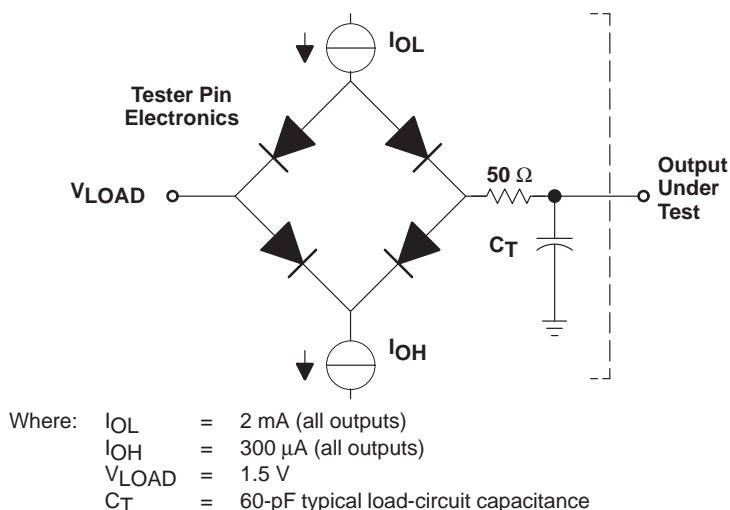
$I_{OL}$

Tester Pin Electronics

$V_{LOAD}$

50 $\Omega$

Output Under Test

$C_T$

$I_{OH}$

Where: $I_{OL}$ = 2 mA (all outputs)
$I_{OH}$ = 300 $\mu$A (all outputs)
$V_{LOAD}$ = 1.5 V
$C_T$ = 60-pF typical load-circuit capacitance